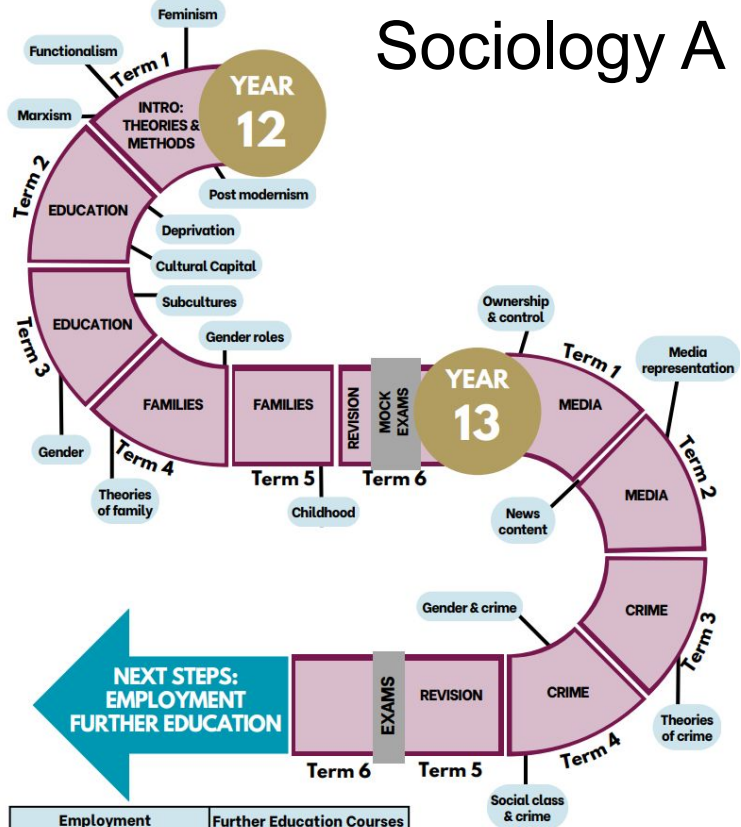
Sociology A

YEAR 12

Term 1
INTRO: THEORIES & METHODS
Feminism
Functionalism
Marxism
Post modernism

Term 2
EDUCATION
Deprivation
Cultural Capital

Term 3
EDUCATION
Subcultures
Gender

Term 4
FAMILIES
Gender roles
Theories of family

Term 5
FAMILIES
Childhood

Term 6
REVISION
MOCK EXAMS

YEAR 13

Term 1
MEDIA
Ownership & control
Media representation

Term 2
MEDIA
News content

Term 3
CRIME
Gender & crime
Theories of crime

Term 4
CRIME
Social class & crime

Term 5
REVISION

Term 6
EXAMS

NEXT STEPS: EMPLOYMENT FURTHER EDUCATION

| Employment | Further Education Courses |
|---|---|